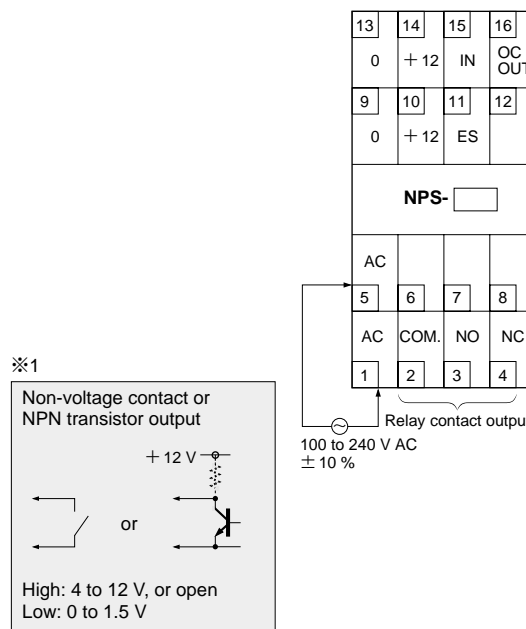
13 14 15 16
0 ＋12 IN OC OUT
9 10 11 12
0 ＋12 ES
NPS-
AC
5 6 7 8
AC COM. NO NC
1 2 3 4
Relay contact outpu
100 to 240 V AC
±10 %

※1
Non-voltage contact or NPN transistor output
＋12 V
or
High: 4 to 12 V, or open
Low: 0 to 1.5 V